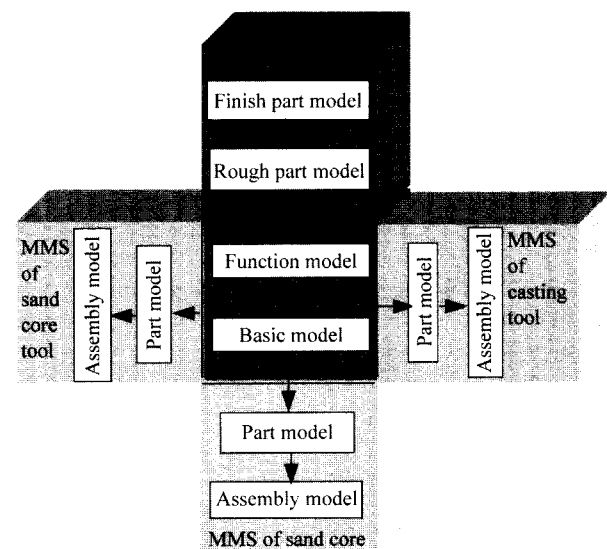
Finish part model

Rough part model

Function model

Basic model

MMS of sand core tool

Assembly model

Part model

Part model

Assembly model

MMS of casting tool

Part model

Assembly model

MMS of sand core